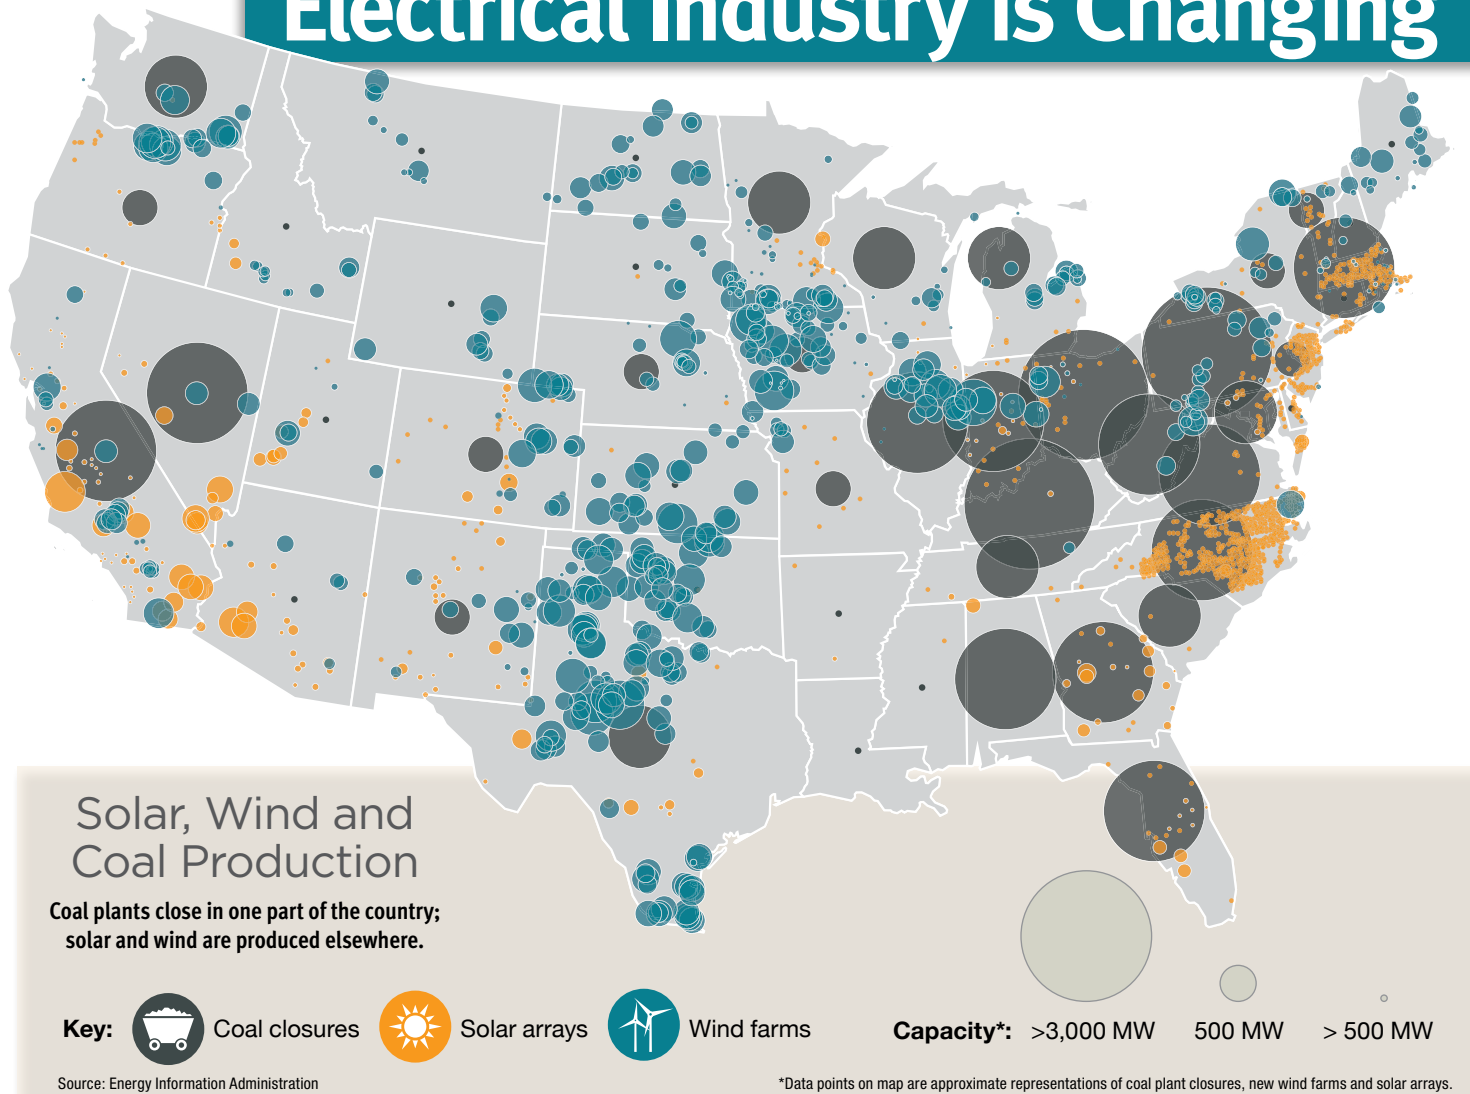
Electrical Industry is Changing

Solar, Wind and Coal Production

Coal plants close in one part of the country; solar and wind are produced elsewhere.

Key: Coal closures Solar arrays Wind farms

Capacity*: >3,000 MW 500 MW > 500 MW

Source: Energy Information Administration

*Data points on map are approximate representations of coal plant closures, new wind farms and solar arrays.